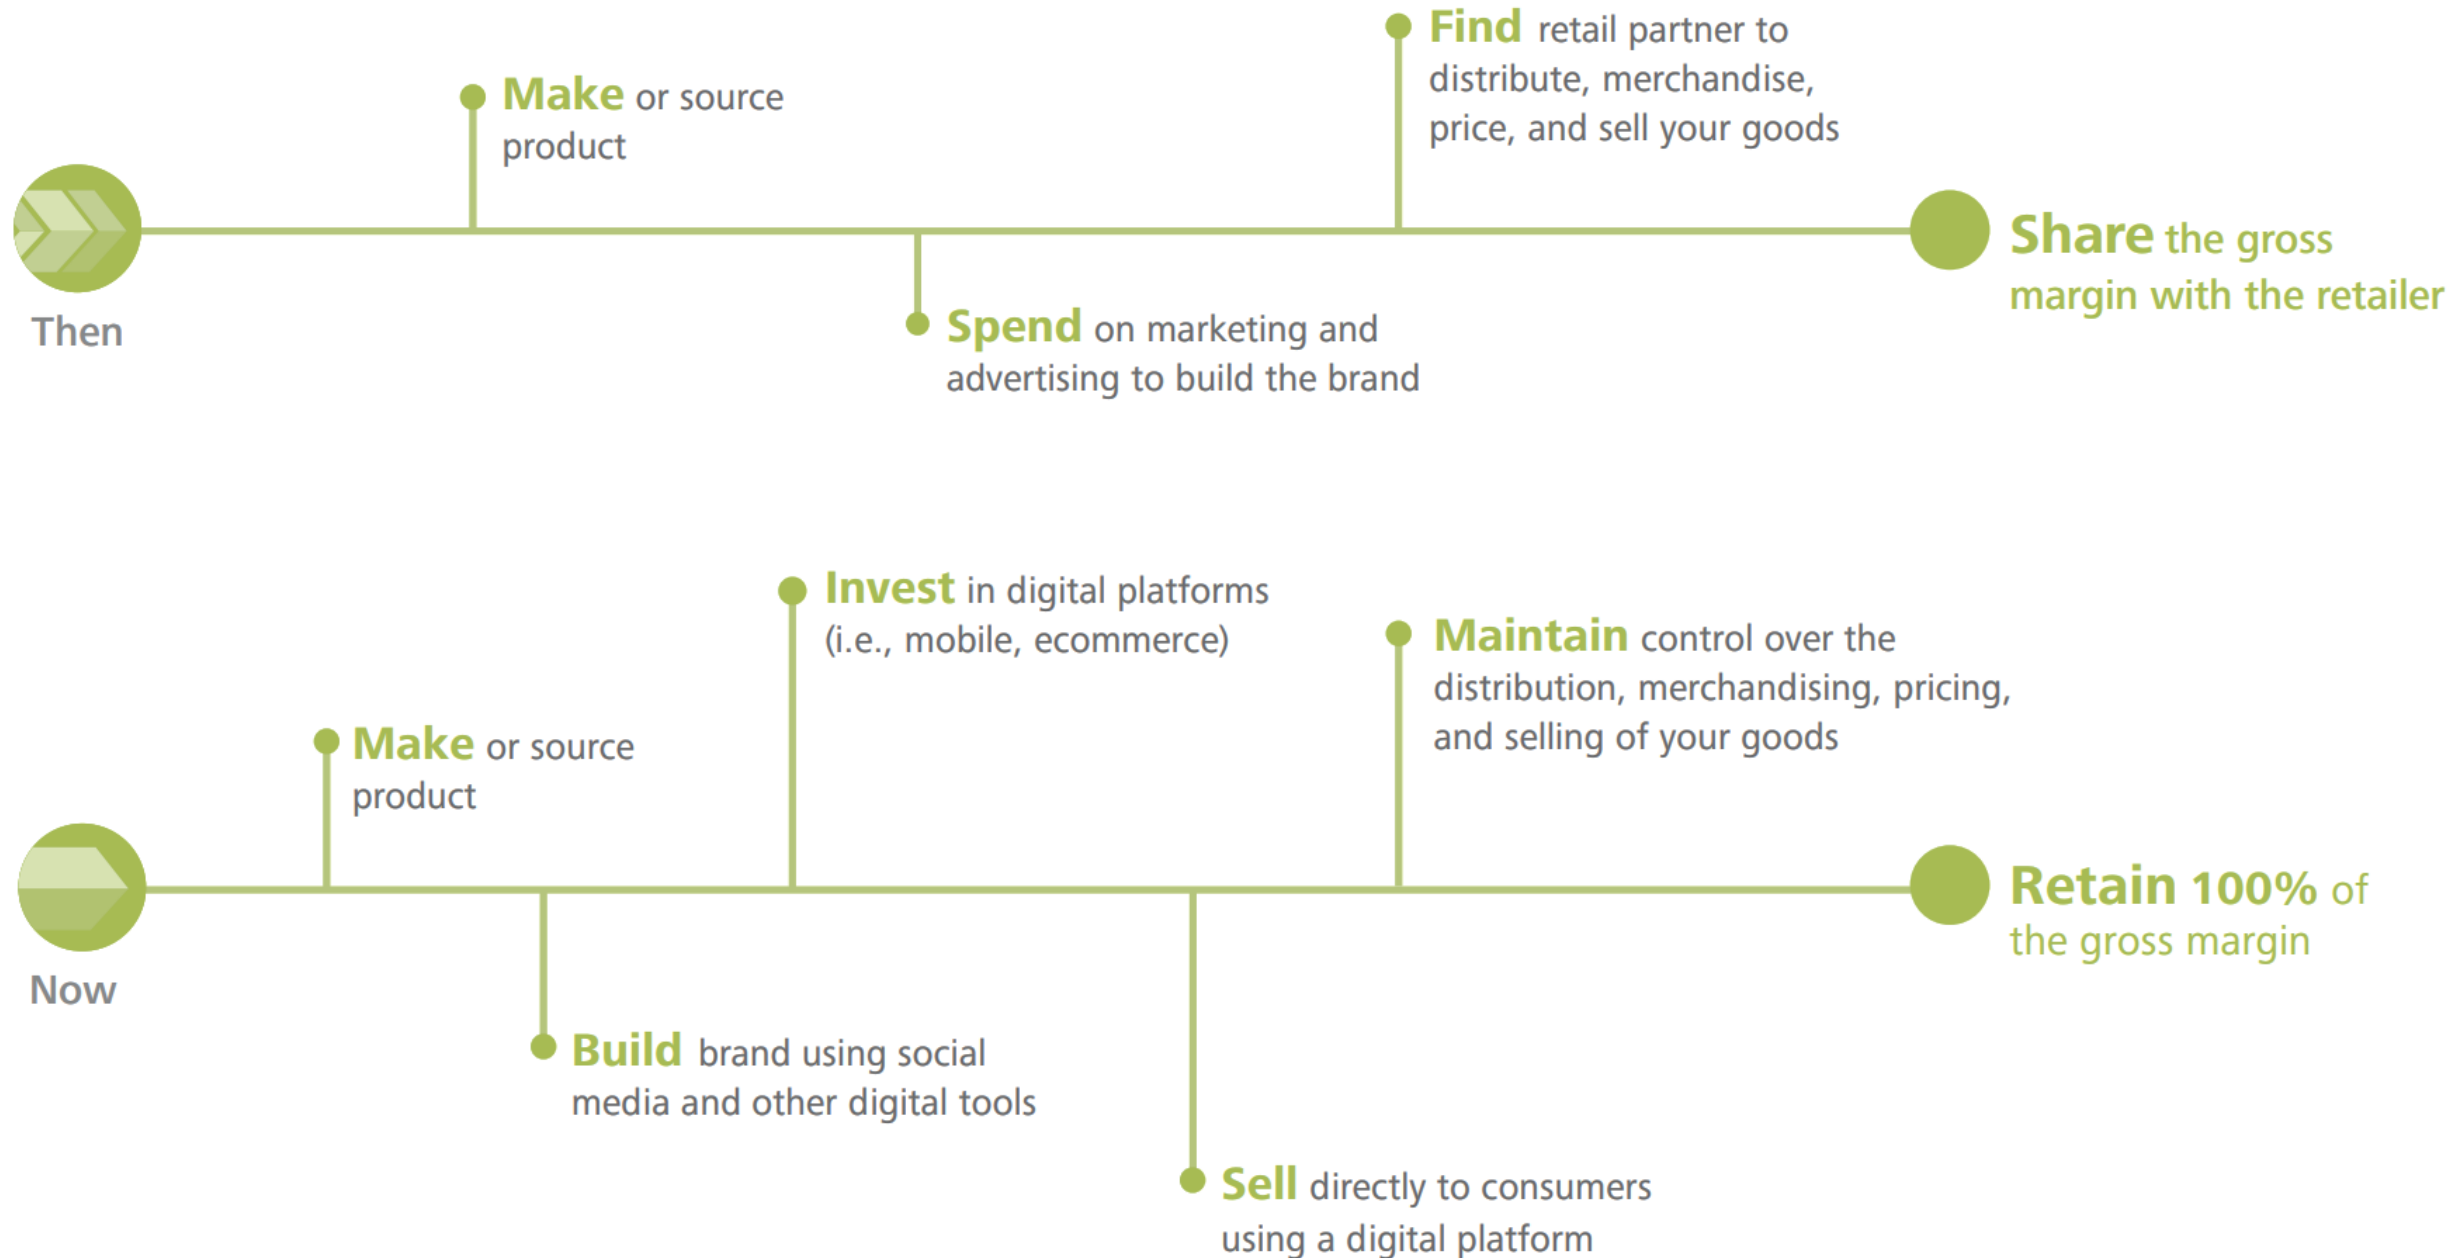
Then

Make or source product

Spend on marketing and advertising to build the brand

Find retail partner to distribute, merchandise, price, and sell your goods

Share the gross margin with the retailer

Now

Make or source product

Build brand using social media and other digital tools

Invest in digital platforms (i.e., mobile, ecommerce)

Sell directly to consumers using a digital platform

Maintain control over the distribution, merchandising, pricing, and selling of your goods

Retain 100% of the gross margin